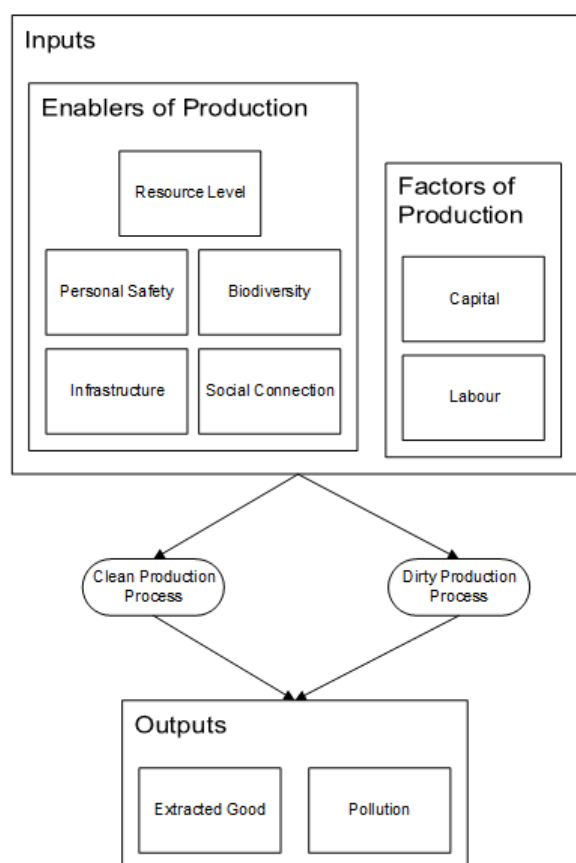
Inputs

Enablers of Production

Resource Level

Personal Safety

Biodiversity

Infrastructure

Social Connection

Factors of Production

Capital

Labour

Clean Production Process

Dirty Production Process

Outputs

Extracted Good

Pollution